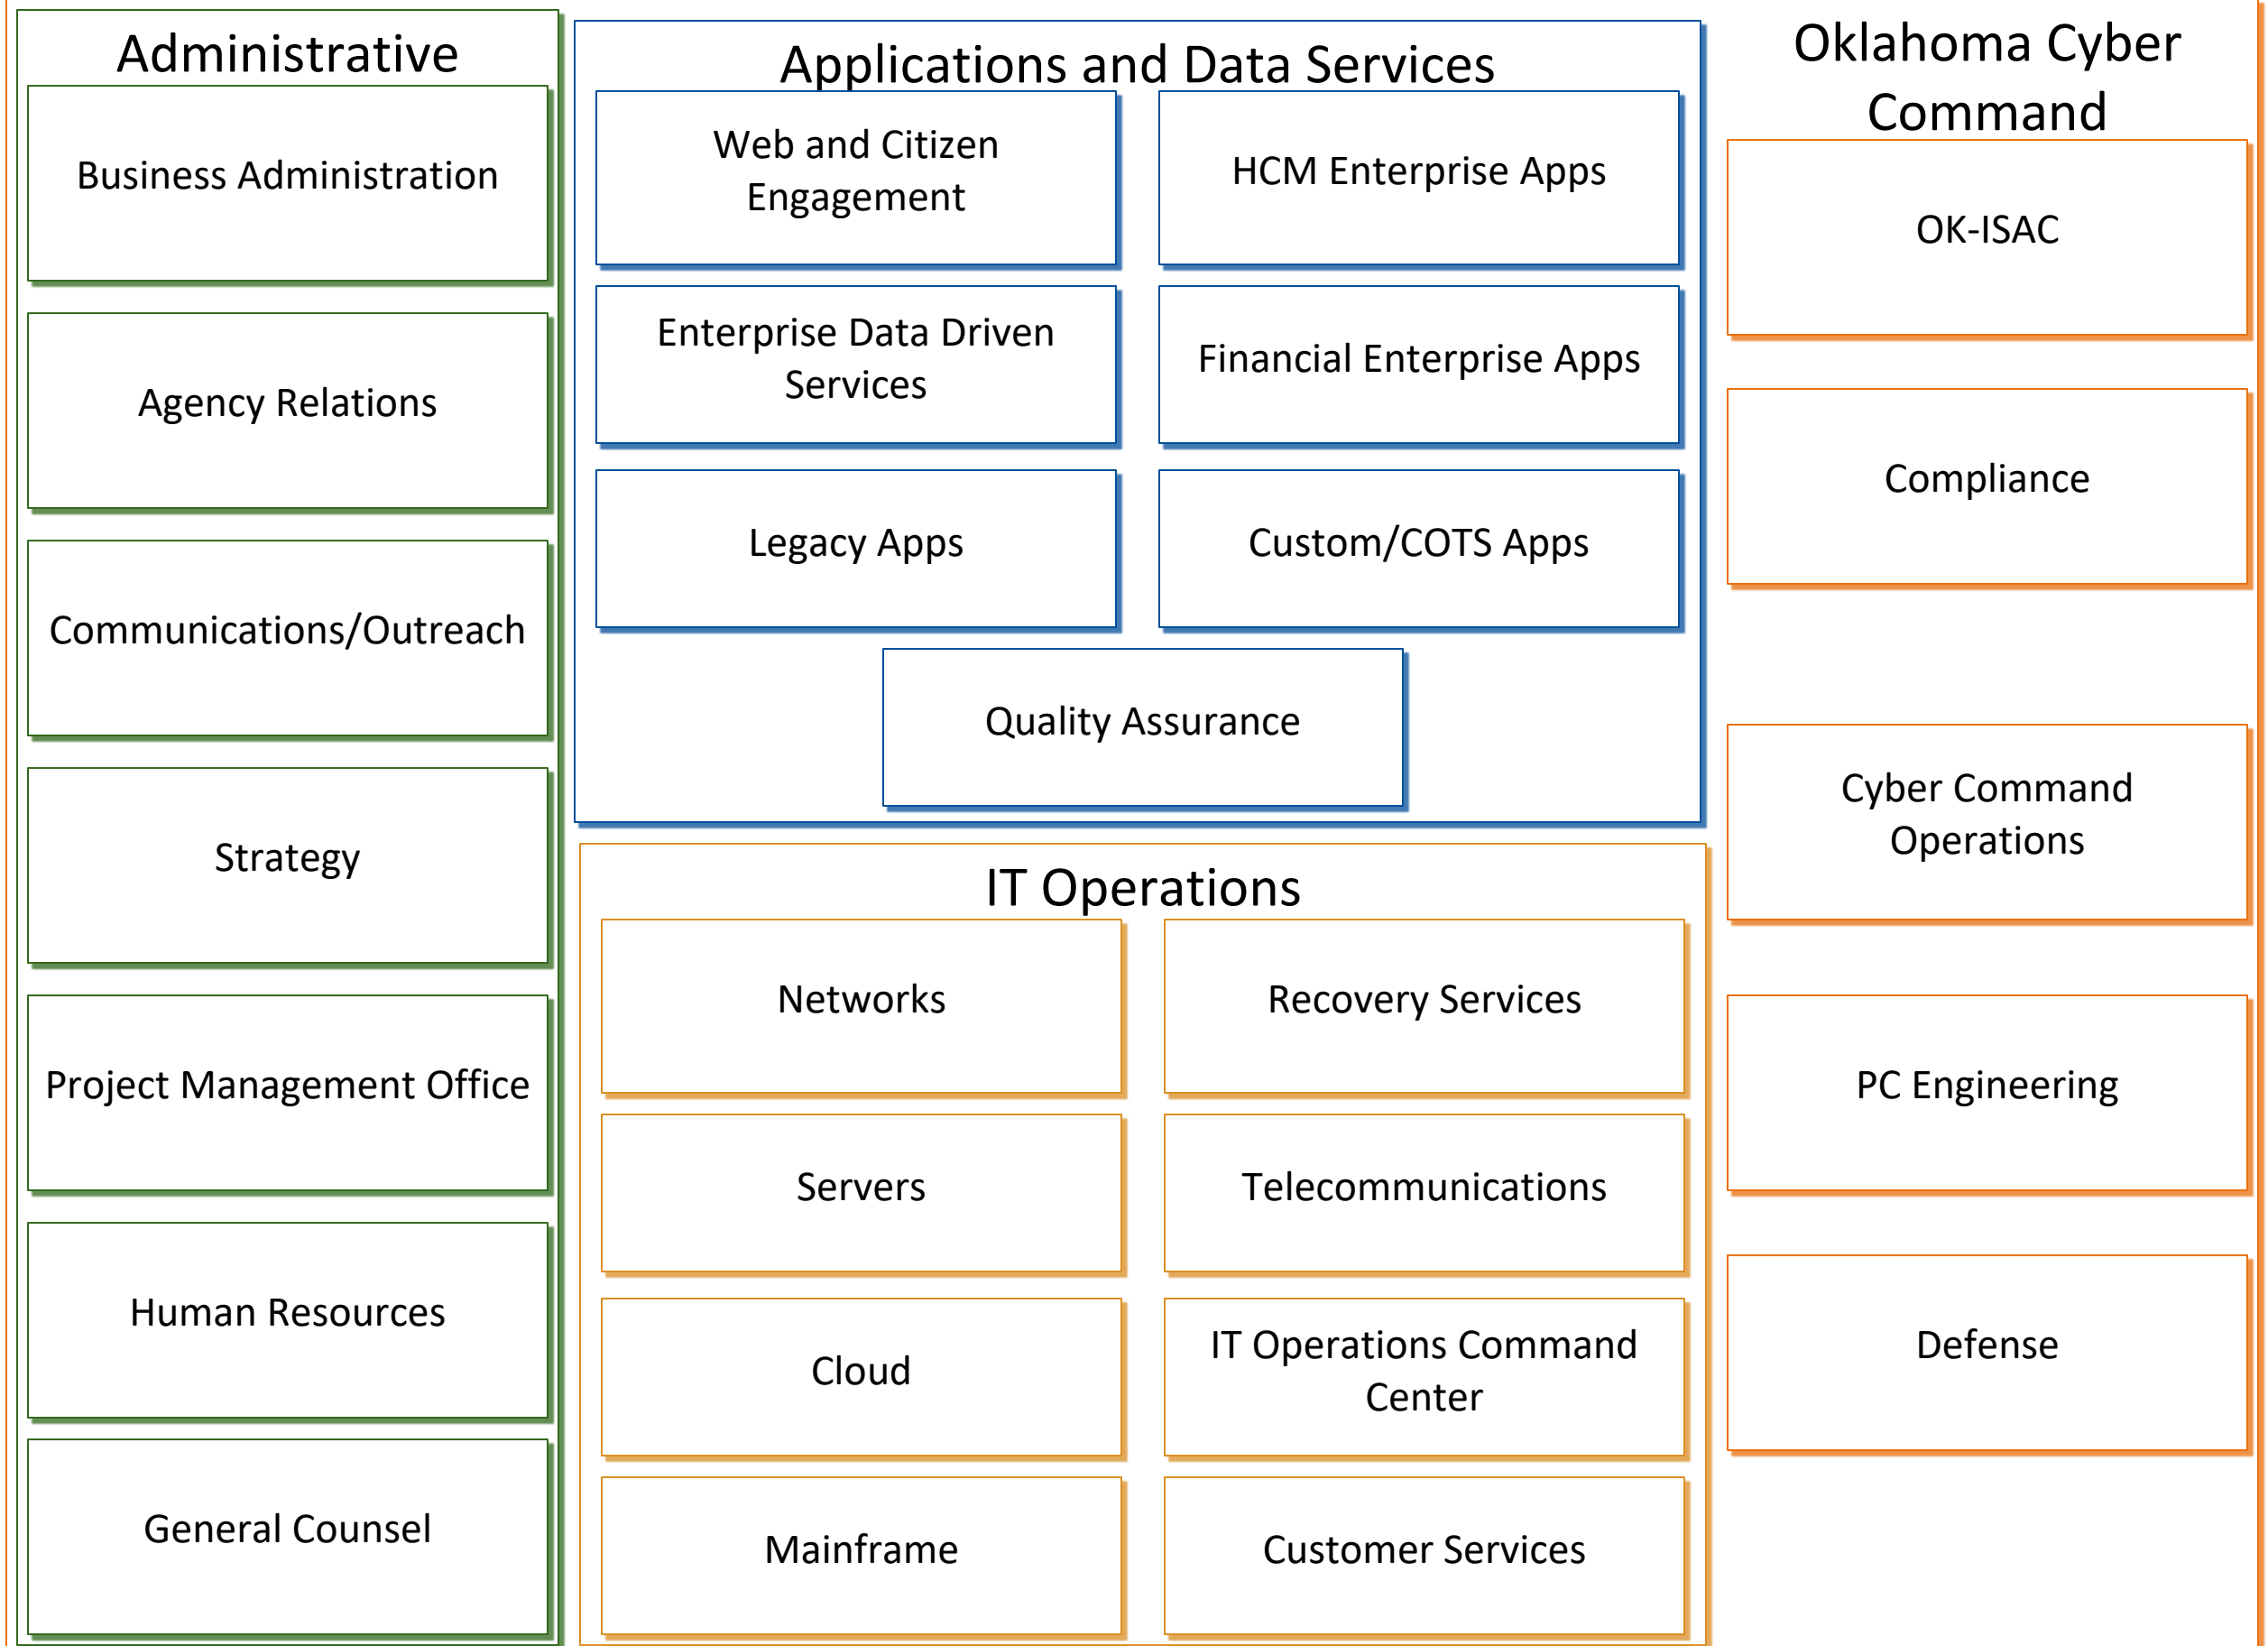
Administrative

Business Administration

Agency Relations

Communications/Outreach

Strategy

Project Management Office

Human Resources

General Counsel

Applications and Data Services

Web and Citizen Engagement

HCM Enterprise Apps

Enterprise Data Driven Services

Financial Enterprise Apps

Legacy Apps

Custom/COTS Apps

Quality Assurance

IT Operations

Networks

Recovery Services

Servers

Telecommunications

Cloud

IT Operations Command Center

Mainframe

Customer Services

Oklahoma Cyber Command

OK-ISAC

Compliance

Cyber Command Operations

PC Engineering

Defense